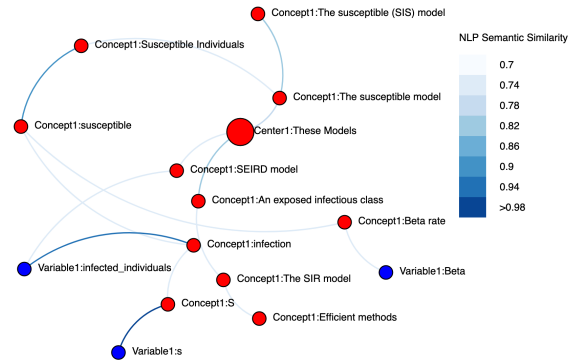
Concept1:The susceptible (SIS) model

Concept1:Susceptible Individuals

NLP Semantic Similarity

0.7

0.74

0.78

0.82

0.86

0.9

0.94

>0.98

Concept1:The susceptible model

Concept1:susceptible

Center1:These Models

Concept1:SEIRD model

Concept1:An exposed infectious class

Concept1:Beta rate

Concept1:infection

Variable1:infected_individuals

Variable1:Beta

Concept1:The SIR model

Concept1:S

Concept1:Efficient methods

Variable1:s